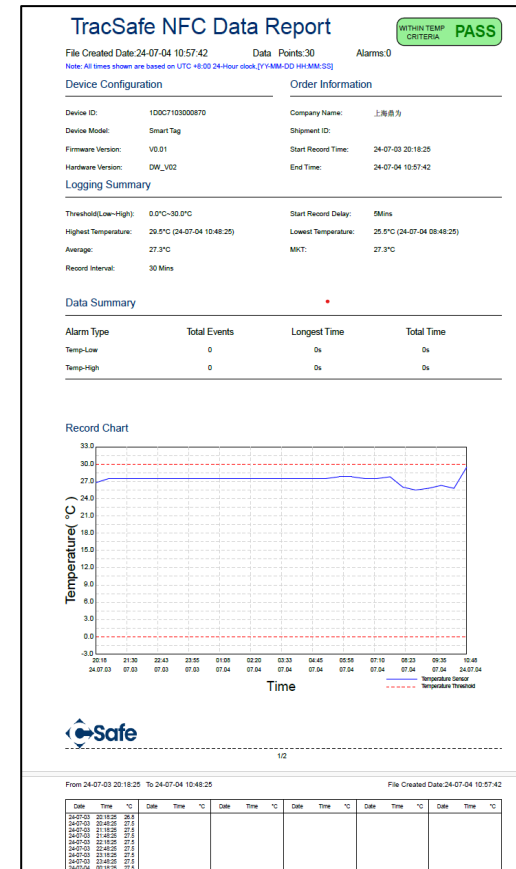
TracSafe NFC Data Report

WITHIN TEMP CRITERIA PASS

File Created Date:24-07-04 10:57:42 Data Points:30 Alarms:0

Note: All times shown are based on UTC +8:00 24-Hour clock,[YY-MM-DD HH:MM:SS]

Device Configuration

Device ID: 1D0C7103000870
Device Model: Smart Tag
Firmware Version: V0.01
Hardware Version: DW_V02

Order Information

Company Name: 上海鼎为
Shipment ID:
Start Record Time: 24-07-03 20:18:25
End Time: 24-07-04 10:57:42

Logging Summary

Threshold(Low~High): 0.0°C~30.0°C
Highest Temperature: 29.5°C (24-07-04 10:48:25)
Average: 27.3°C
Record Interval: 30 Mins
Start Record Delay: 5Mins
Lowest Temperature: 25.5°C (24-07-04 08:48:25)
MKT: 27.3°C

Data Summary

| Alarm Type | Total Events | Longest Time | Total Time |
|---|---|---|---|
| Temp-Low | 0 | 0s | 0s |
| Temp-High | 0 | 0s | 0s |

Record Chart

Temperature(°C)
33.0 30.0 27.0 24.0 21.0 18.0 15.0 12.0 9.0 6.0 3.0 0.0 -3.0

20:18 24.07.03 21:30 07.03 22:43 07.03 23:55 07.03 01:08 07.04 02:20 07.04 03:33 07.04 04:45 07.04 05:58 07.04 07:10 07.04 08:23 07.04 09:35 07.04 10:48 24.07.04

Time

Temperature Sensor
Temperature Threshold

Safe

1/2

From 24-07-03 20:18:25 To 24-07-04 10:48:25 File Created Date:24-07-04 10:57:42

| Date | Time | °C | Date | Time | °C | Date | Time | °C | Date | Time | °C | Date | Time | °C |
|---|---|---|---|---|---|---|---|---|---|---|---|---|---|---|
| 24-07-03 | 20:18:25 | 26.8 | | | | | | | | | | | | |
| 24-07-03 | 20:48:25 | 27.5 | | | | | | | | | | | | |
| 24-07-03 | 21:18:25 | 27.5 | | | | | | | | | | | | |
| 24-07-03 | 21:48:25 | 27.5 | | | | | | | | | | | | |
| 24-07-03 | 22:18:25 | 27.5 | | | | | | | | | | | | |
| 24-07-03 | 22:48:25 | 27.5 | | | | | | | | | | | | |
| 24-07-03 | 23:18:25 | 27.5 | | | | | | | | | | | | |
| 24-07-03 | 23:48:25 | 27.5 | | | | | | | | | | | | |
| 24-07-04 | 00:18:25 | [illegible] | | | | | | | | | | | | |